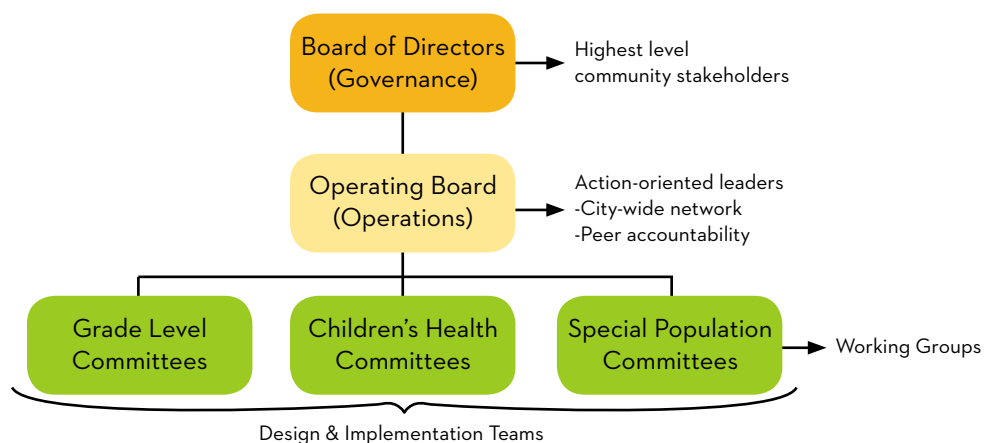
Board of Directors (Governance)

Highest level community stakeholders

Operating Board (Operations)

Action-oriented leaders
-City-wide network
-Peer accountability

Grade Level Committees

Children's Health Committees

Special Population Committees

Working Groups

Design & Implementation Teams